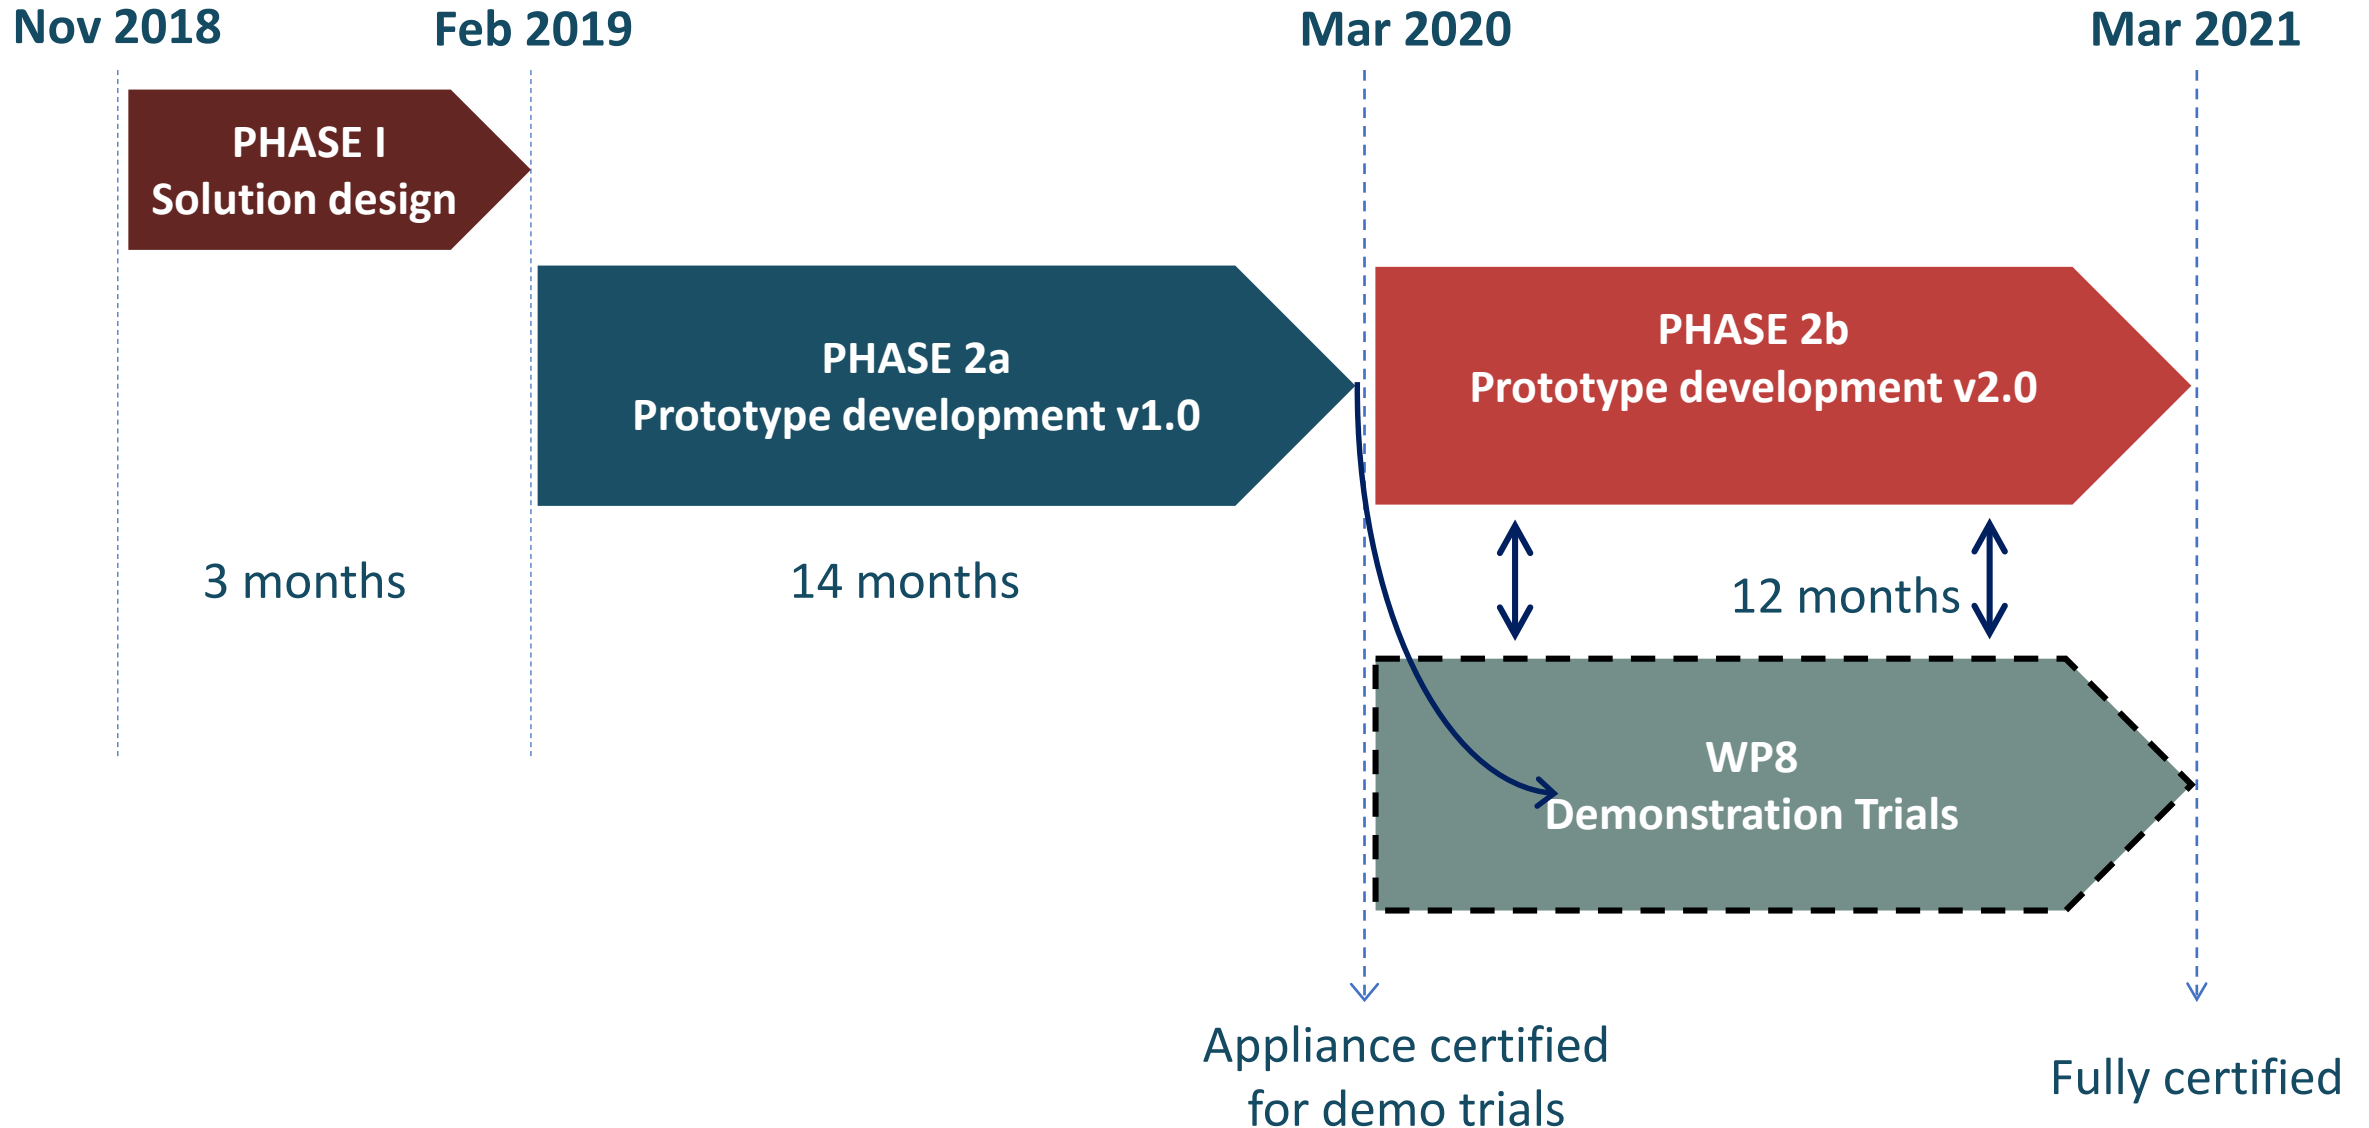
Nov 2018

Feb 2019

Mar 2020

Mar 2021

PHASE I
Solution design

PHASE 2a
Prototype development v1.0

PHASE 2b
Prototype development v2.0

3 months

14 months

12 months

WP8
Demonstration Trials

Appliance certified for demo trials

Fully certified